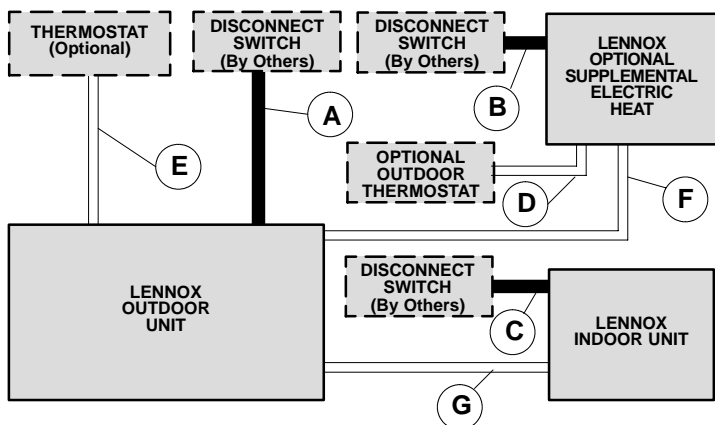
THERMOSTAT (Optional)

DISCONNECT SWITCH (By Others)

DISCONNECT SWITCH (By Others)

LENNOX OPTIONAL SUPPLEMENTAL ELECTRIC HEAT

A

B

E

OPTIONAL OUTDOOR THERMOSTAT

D

F

LENNOX OUTDOOR UNIT

DISCONNECT SWITCH (By Others)

C

LENNOX INDOOR UNIT

G